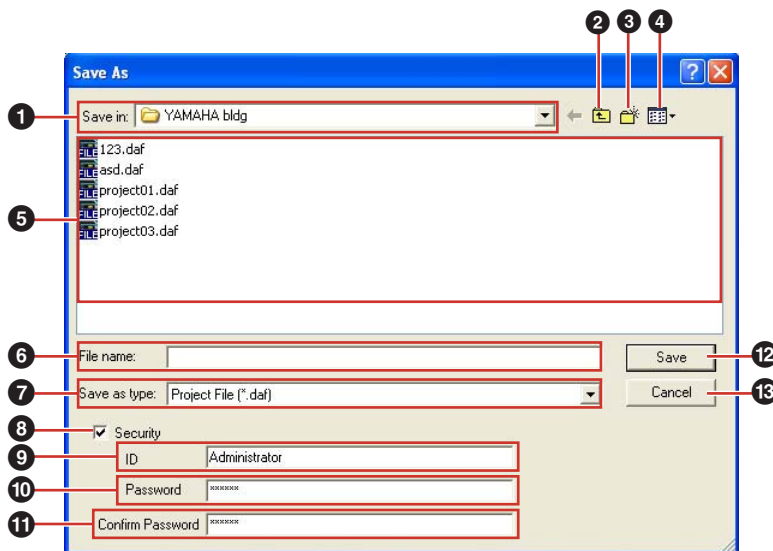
Save As

1 Save in: YAMAHA bldg

2 3 4

FILE 123.daf
FILE asd.daf
FILE project01.daf
FILE project02.daf
FILE project03.daf

5

6 File name:

7 Save as type: Project File (*.daf)

Save 12

Cancel 13

8 ☑ Security

9 ID Administrator

10 Password ******

11 Confirm Password ******